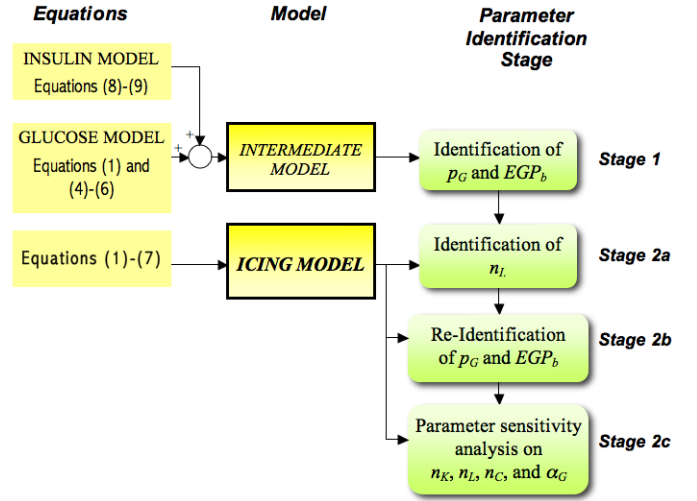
Equations

Model

Parameter Identification Stage

INSULIN MODEL
Equations (8)-(9)

GLUCOSE MODEL
Equations (1) and (4)-(6)

+

+

INTERMEDIATE MODEL

Identification of $p_G$ and $EGP_b$

Stage 1

Equations (1)-(7)

ICING MODEL

Identification of $n_L$

Stage 2a

Re-Identification of $p_G$ and $EGP_b$

Stage 2b

Parameter sensitivity analysis on $n_K$, $n_L$, $n_C$, and $\alpha_G$

Stage 2c